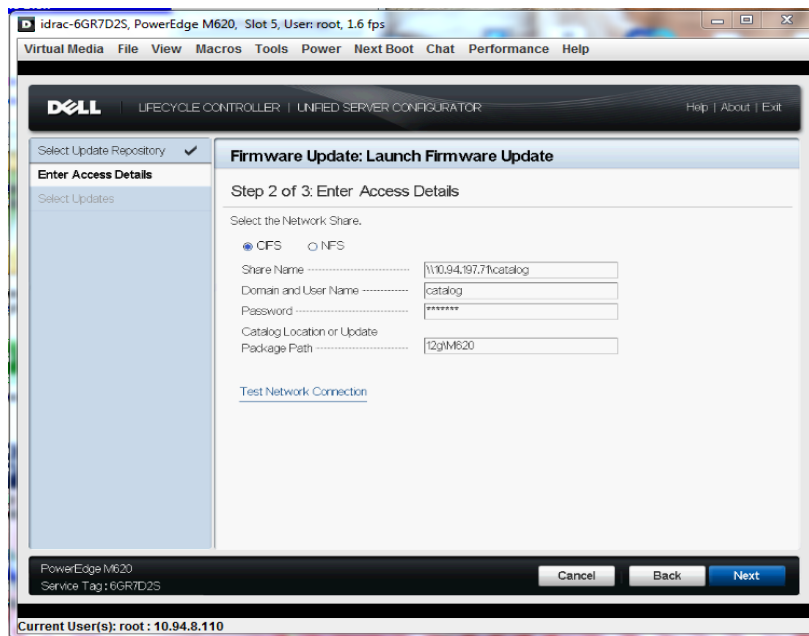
idrac-6GR7D2S, PowerEdge M620, Slot 5, User: root, 1.6 fps

Virtual Media File View Macros Tools Power Next Boot Chat Performance Help

DELL | LIFECYCLE CONTROLLER | UNIFIED SERVER CONFIGURATOR

Help | About | Exit

Select Update Repository ✔
Enter Access Details
Select Updates

Firmware Update: Launch Firmware Update

Step 2 of 3: Enter Access Details

Select the Network Share.

CIFS NFS

Share Name \\10.94.197.71\catalog
Domain and User Name catalog
Password *******
Catalog Location or Update Package Path 12g\M620

Test Network Connection

PowerEdge M620
Service Tag : 6GR7D2S

Cancel Back Next

Current User(s): root : 10.94.8.110